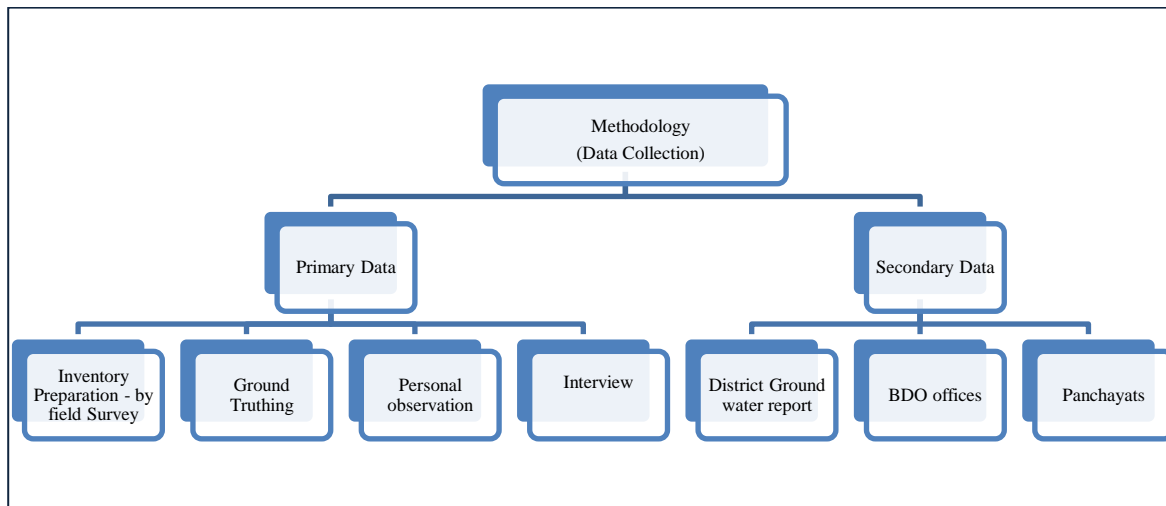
Methodology
(Data Collection)

Primary Data

Secondary Data

Inventory Preparation - by field Survey

Ground Truthing

Personal observation

Interview

District Ground water report

BDO offices

Panchayats